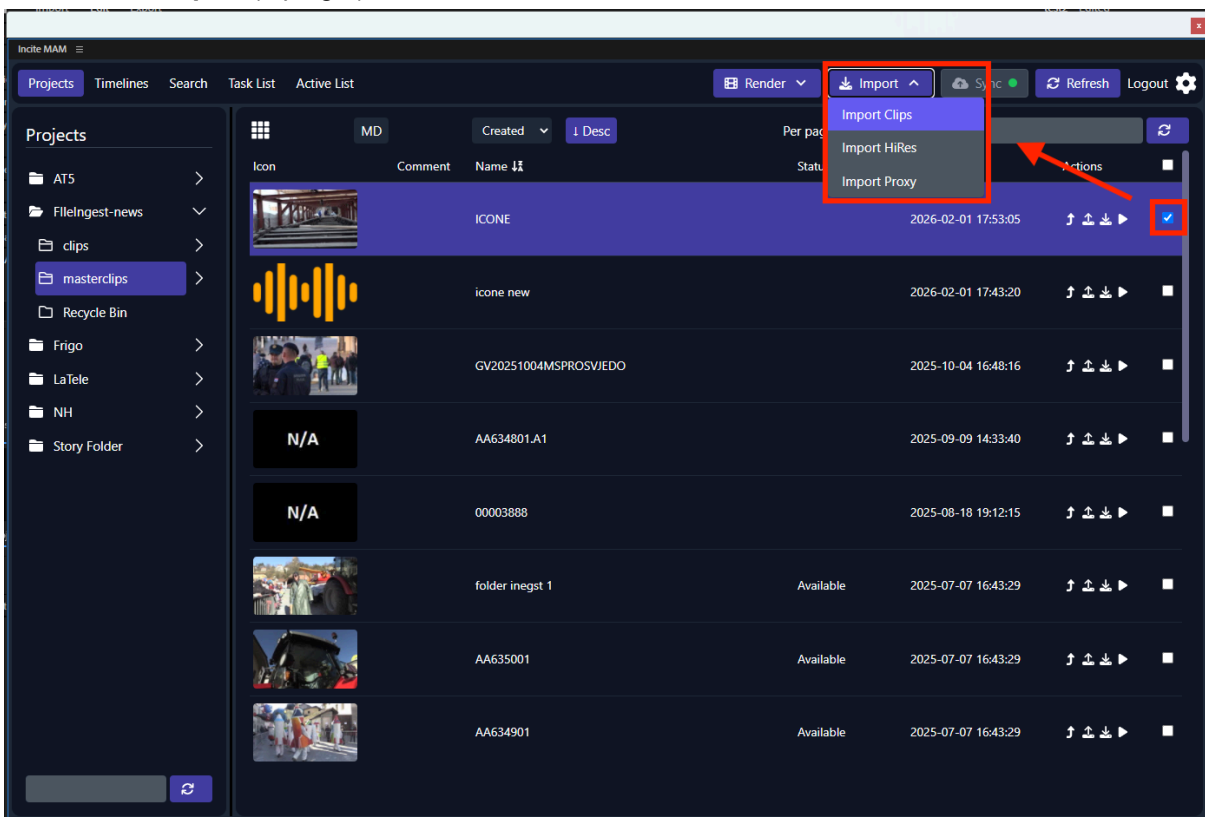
Incite MAM ≡

Projects Timelines Search Task List Active List

Render Import Sync Refresh Logout

Import Clips
Import HiRes
Import Proxy

Projects

AT5
FIleIngest-news
clips
masterclips
Recycle Bin
Frigo
LaTele
NH
Story Folder

MD Created ↓ Desc Per pag

Icon Comment Name Status Actions

| Icon | Comment | Name | Status | Created | Actions |
|---|---|---|---|---|---|
| | | ICONE | | 2026-02-01 17:53:05 | |
| | | icone new | | 2026-02-01 17:43:20 | |
| | | GV20251004MSPROSVJEDO | | 2025-10-04 16:48:16 | |
| N/A | | AA634801.A1 | | 2025-09-09 14:33:40 | |
| N/A | | 00003888 | | 2025-08-18 19:12:15 | |
| | | folder inegst 1 | Available | 2025-07-07 16:43:29 | |
| | | AA635001 | Available | 2025-07-07 16:43:29 | |
| | | AA634901 | Available | 2025-07-07 16:43:29 | |